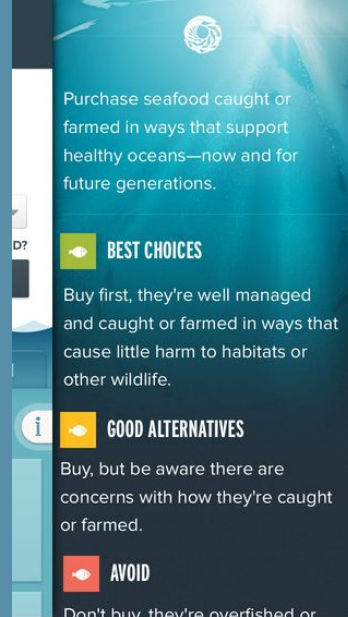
Purchase seafood caught or farmed in ways that support healthy oceans—now and for future generations.

D?

BEST CHOICES

Buy first, they're well managed and caught or farmed in ways that cause little harm to habitats or other wildlife.

i

GOOD ALTERNATIVES

Buy, but be aware there are concerns with how they're caught or farmed.

AVOID

Don't buy, they're overfished or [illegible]